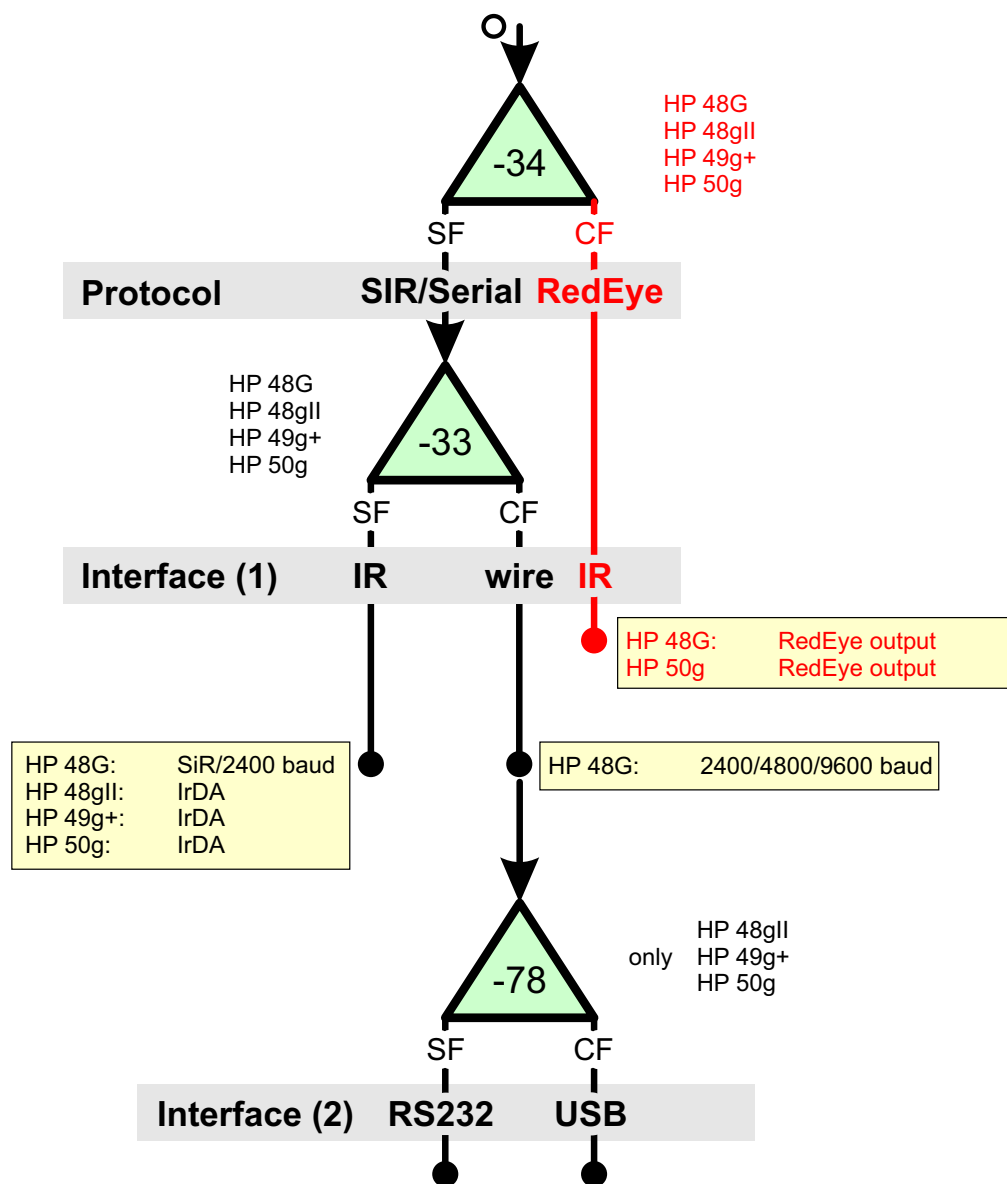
-34

HP 48G
HP 48gII
HP 49g+
HP 50g

SF CF

Protocol SIR/Serial RedEye

HP 48G
HP 48gII
HP 49g+
HP 50g

-33

SF CF

Interface (1) IR wire IR

HP 48G: RedEye output
HP 50g RedEye output

HP 48G: SiR/2400 baud
HP 48gII: IrDA
HP 49g+: IrDA
HP 50g: IrDA

HP 48G: 2400/4800/9600 baud

-78

only HP 48gII
HP 49g+
HP 50g

SF CF

Interface (2) RS232 USB